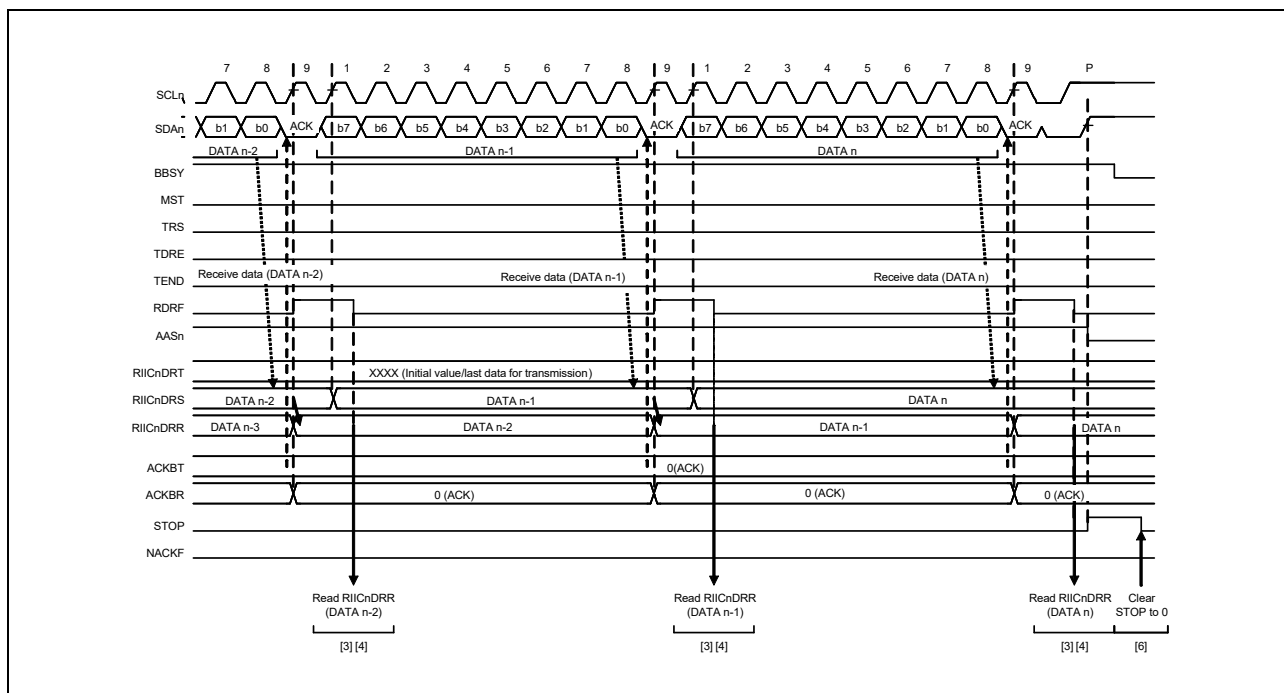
7 8 9 1 2 3 4 5 6 7 8 9 1 2 3 4 5 6 7 8 9 P

SCLn

SDAn b1 b0 ACK b7 b6 b5 b4 b3 b2 b1 b0 ACK b7 b6 b5 b4 b3 b2 b1 b0 ACK

DATA n-2 DATA n-1 DATA n

BBSY

MST

TRS

TDRE

TEND Receive data (DATA n-2) Receive data (DATA n-1) Receive data (DATA n)

RDRF

AASn

RIICnDRT XXXX (Initial value/last data for transmission)

RIICnDRS DATA n-2 DATA n-1 DATA n

RIICnDRR DATA n-3 DATA n-2 DATA n-1 DATA n

ACKBT 0(ACK)

ACKBR 0 (ACK) 0 (ACK) 0 (ACK)

STOP

NACKF

Read RIICnDRR (DATA n-2)

[3] [4]

Read RIICnDRR (DATA n-1)

[3] [4]

Read RIICnDRR (DATA n)

[3] [4]

Clear STOP to 0

[6]